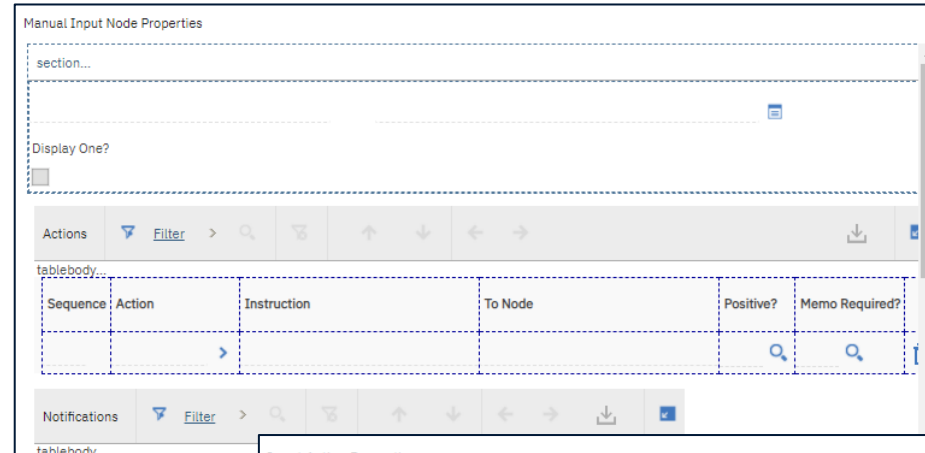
Manual Input Node Properties

section...

Display One?

Actions Filter

tablebody...

| Sequence | Action | Instruction | To Node | Positive? | Memo Required? |
|---|---|---|---|---|---|
| | | | | | |

Notifications Filter

tablebody...